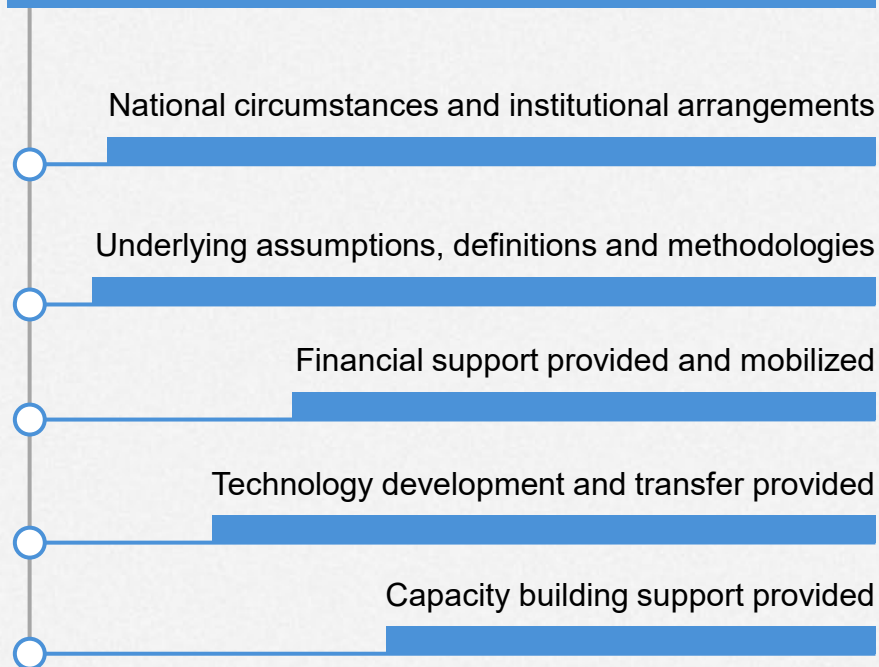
National circumstances and institutional arrangements

Underlying assumptions, definitions and methodologies

Financial support provided and mobilized

Technology development and transfer provided

Capacity building support provided